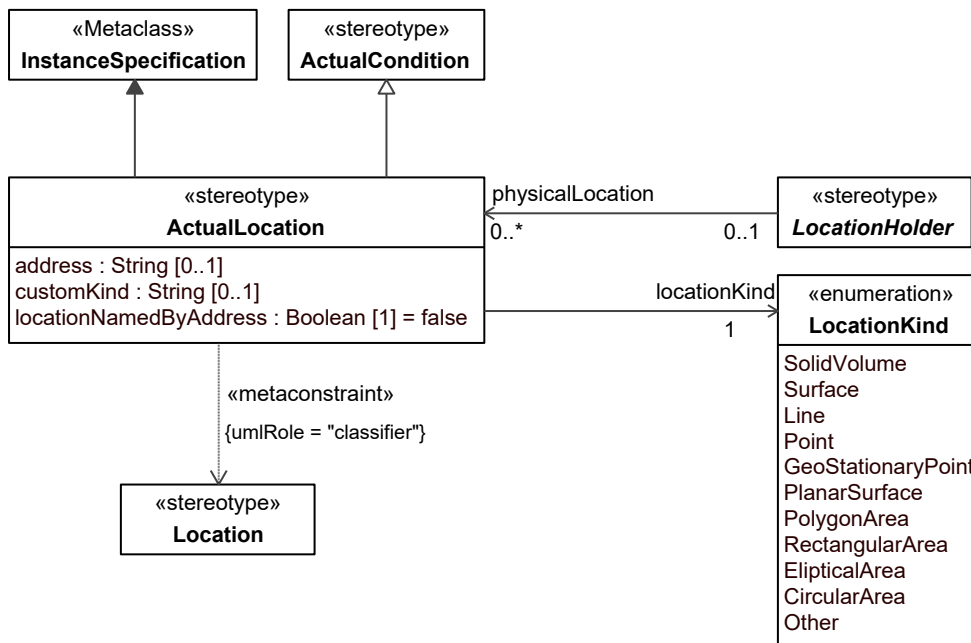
«Metaclass»
InstanceSpecification

«stereotype»
ActualCondition

«stereotype»
ActualLocation

address : String [0..1]
customKind : String [0..1]
locationNamedByAddress : Boolean [1] = false

physicalLocation
0..*
0..1

«stereotype»
LocationHolder

locationKind
1

«enumeration»
LocationKind

SolidVolume
Surface
Line
Point
GeoStationaryPoint
PlanarSurface
PolygonArea
RectangularArea
ElipticalArea
CircularArea
Other

«metaconstraint»
{umlRole = "classifier"}

«stereotype»
Location